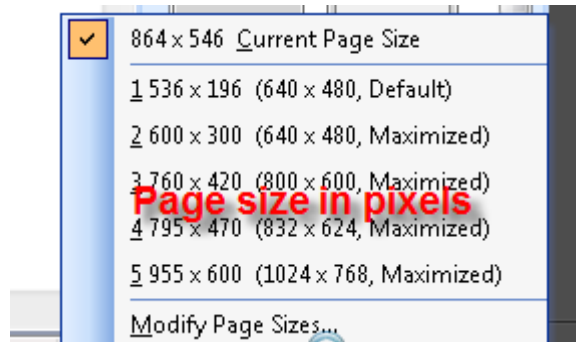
864 x 546 Current Page Size

1 536 x 196 (640 x 480, Default)

2 600 x 300 (640 x 480, Maximized)

3 760 x 420 (800 x 600, Maximized)

Page size in pixels

4 795 x 470 (832 x 624, Maximized)

5 955 x 600 (1024 x 768, Maximized)

Modify Page Sizes...